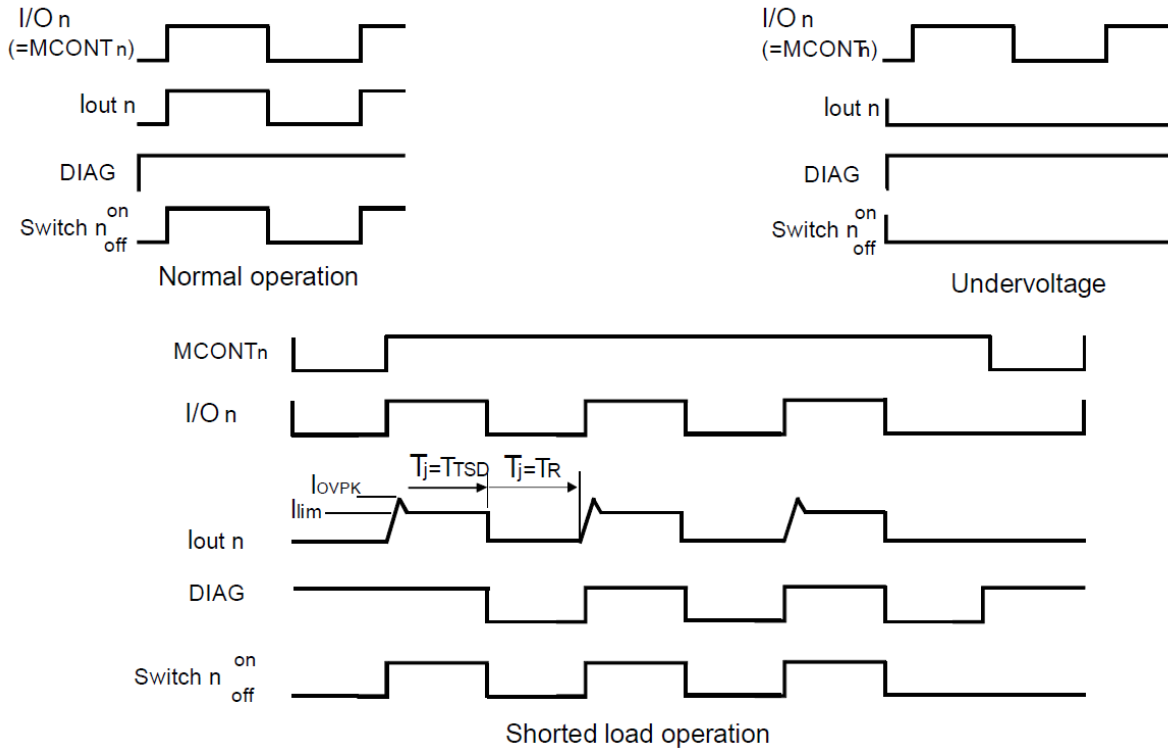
I/O n
(=MCONT n)

Iout n

DIAG

Switch n on off

Normal operation

I/O n
(=MCONT n)

Iout n

DIAG

Switch n on off

Undervoltage

MCONTn

I/O n

$T_j=T_{TSD}$

$T_j=T_R$

$I_{OVPK}$

$I_{lim}$

Iout n

DIAG

Switch n on off

Shorted load operation